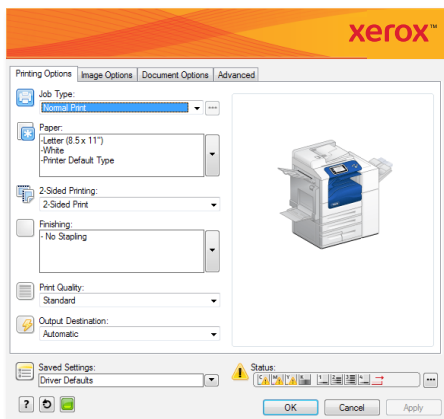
xerox

Printing Options | Image Options | Document Options | Advanced

Job Type:
Normal Print

Paper:
-Letter (8.5 x 11")
-White
-Printer Default Type

2-Sided Printing:
2-Sided Print

Finishing:
- No Stapling

Print Quality:
Standard

Output Destination:
Automatic

Saved Settings:
Driver Defaults

Status:

OK | Cancel | Apply